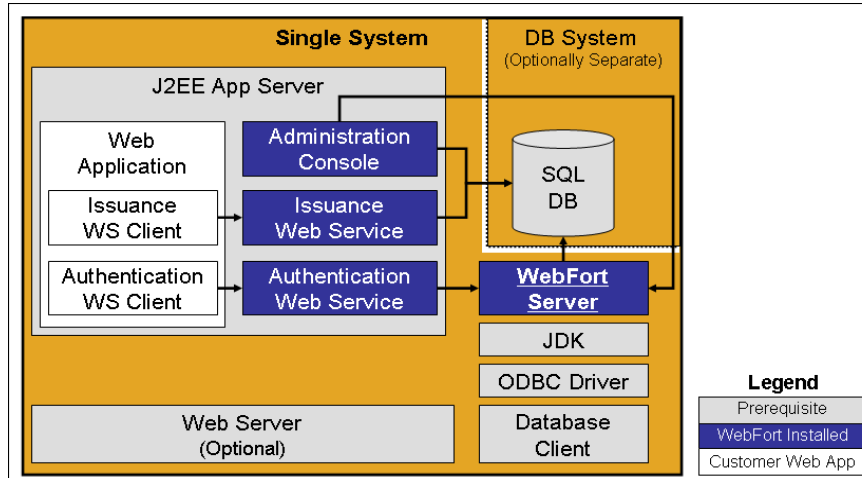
Single System

DB System
(Optionally Separate)

J2EE App Server

Web Application

Issuance WS Client

Authentication WS Client

Administration Console

Issuance Web Service

Authentication Web Service

SQL DB

WebFort Server

JDK

ODBC Driver

Web Server
(Optional)

Database Client

Legend
Prerequisite
WebFort Installed
Customer Web App